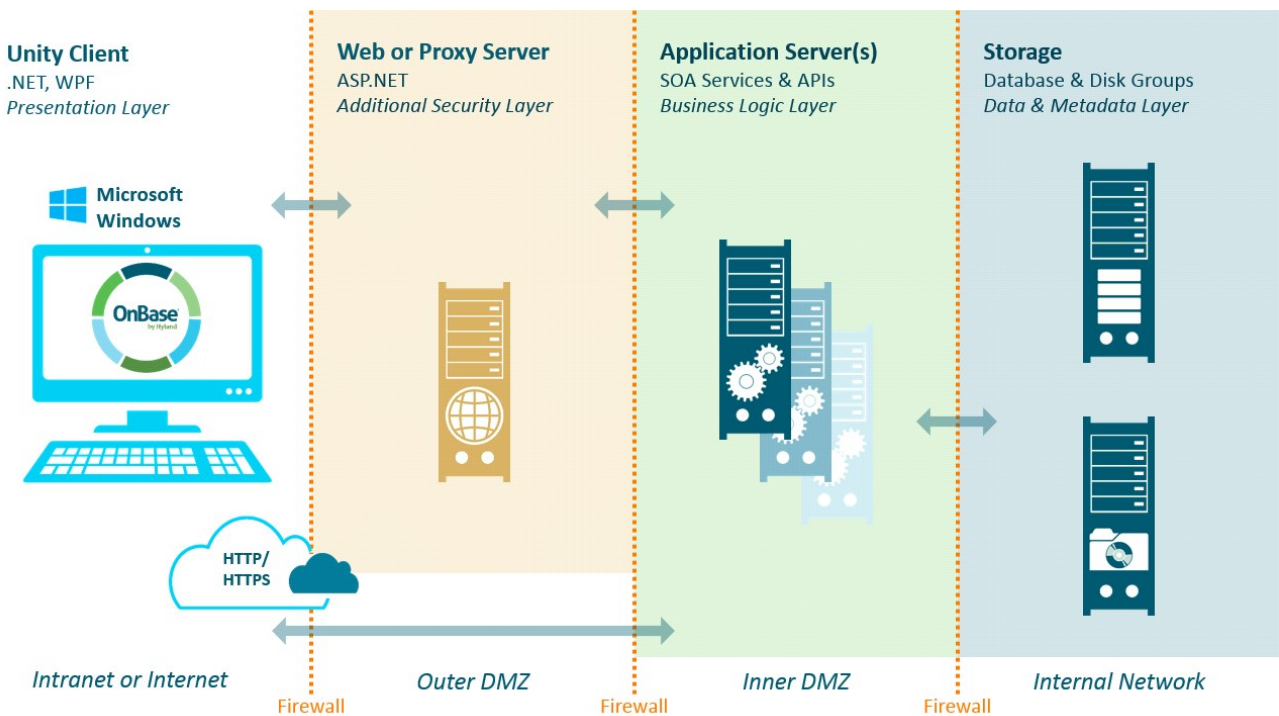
Unity Client
.NET, WPF
*Presentation Layer*

Web or Proxy Server
ASP.NET
*Additional Security Layer*

Application Server(s)
SOA Services & APIs
*Business Logic Layer*

Storage
Database & Disk Groups
*Data & Metadata Layer*

Microsoft Windows

OnBase by Hyland

HTTP/ HTTPS

*Intranet or Internet*

*Outer DMZ*

*Inner DMZ*

*Internal Network*

Firewall

Firewall

Firewall